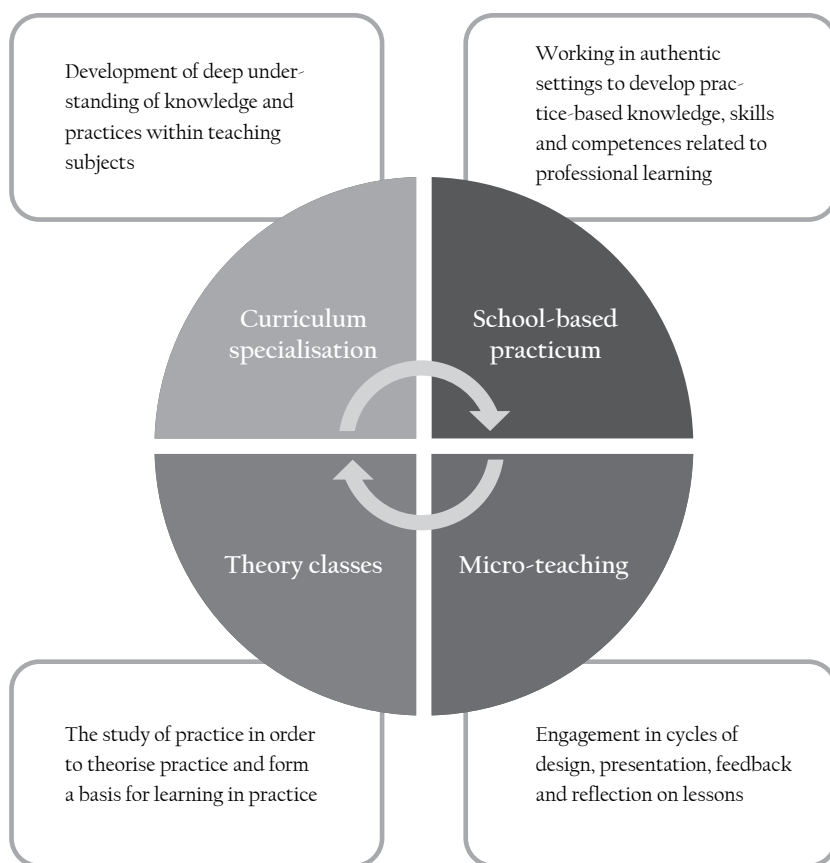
Development of deep understanding of knowledge and practices within teaching subjects

Working in authentic settings to develop practice-based knowledge, skills and competences related to professional learning

Curriculum specialisation

School-based practicum

Theory classes

Micro-teaching

The study of practice in order to theorise practice and form a basis for learning in practice

Engagement in cycles of design, presentation, feedback and reflection on lessons